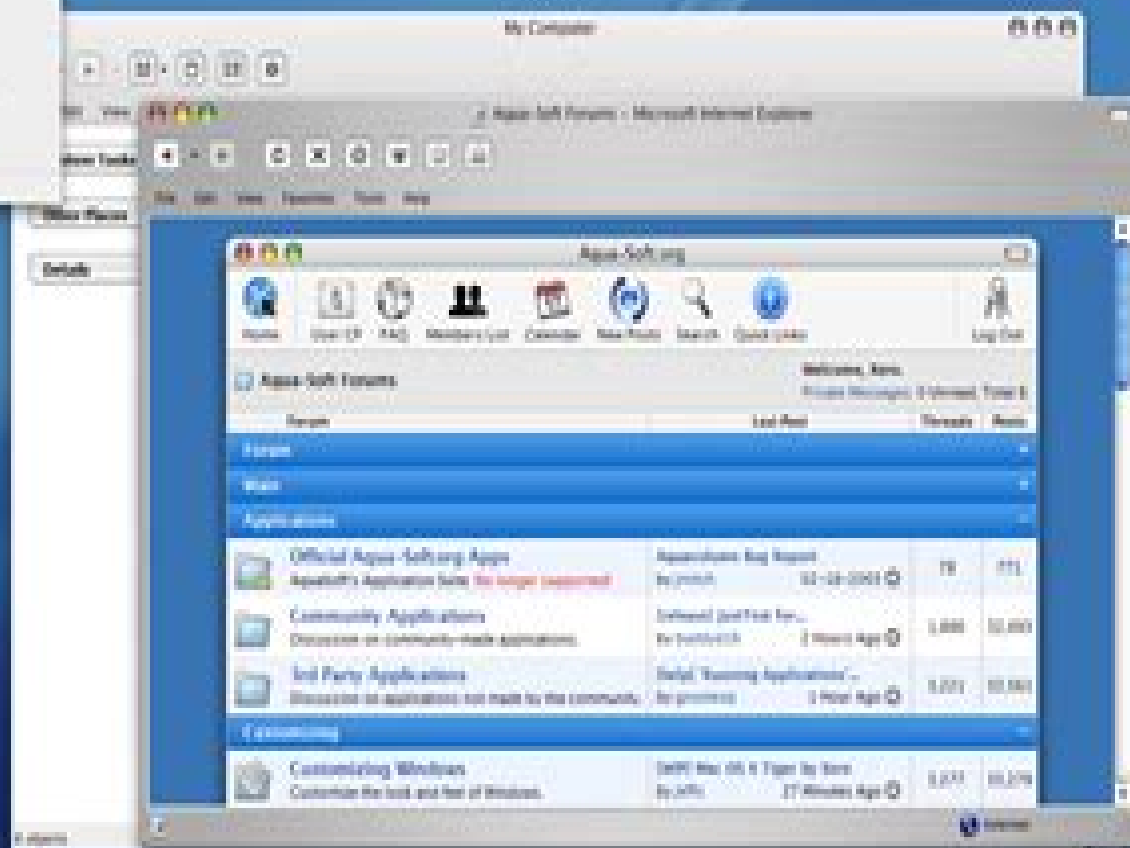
My Computer

View

Other Places

Details

Aqua-Soft Forums - Microsoft Internet Explorer

File Edit View Favorites Tools Help

Aqua-Soft.org

Home User CP FAQ Members List Calendar New Posts Search Quick Links Log Out

Aqua-Soft Forums

Welcome, Kers.
Private Messages: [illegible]

Forum | Last Post | Threads | Posts

Forum

Main

Applications

| | | | |
|---|---|---|---|
| Official Aqua-Soft.org Apps<br>AquaSoft's Application Suite. No longer supported. | AquaJoin Bug Report<br>By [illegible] 02-18-2003 | 79 | 771 |
| Community Applications<br>Discussion on community-made applications. | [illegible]<br>By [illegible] 2 Hours Ago | 1,880 | 32,053 |
| 3rd Party Applications<br>Discussion on applications not made by the community. | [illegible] Application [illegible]<br>By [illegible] 1 Hour Ago | 3,221 | 33,582 |

Customizing

| | | | |
|---|---|---|---|
| Customizing Windows<br>Customize the look and feel of Windows. | [WIP] Mac OS X Tiger by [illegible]<br>By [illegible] 27 Minutes Ago | 3,277 | 33,278 |

Internet

objects